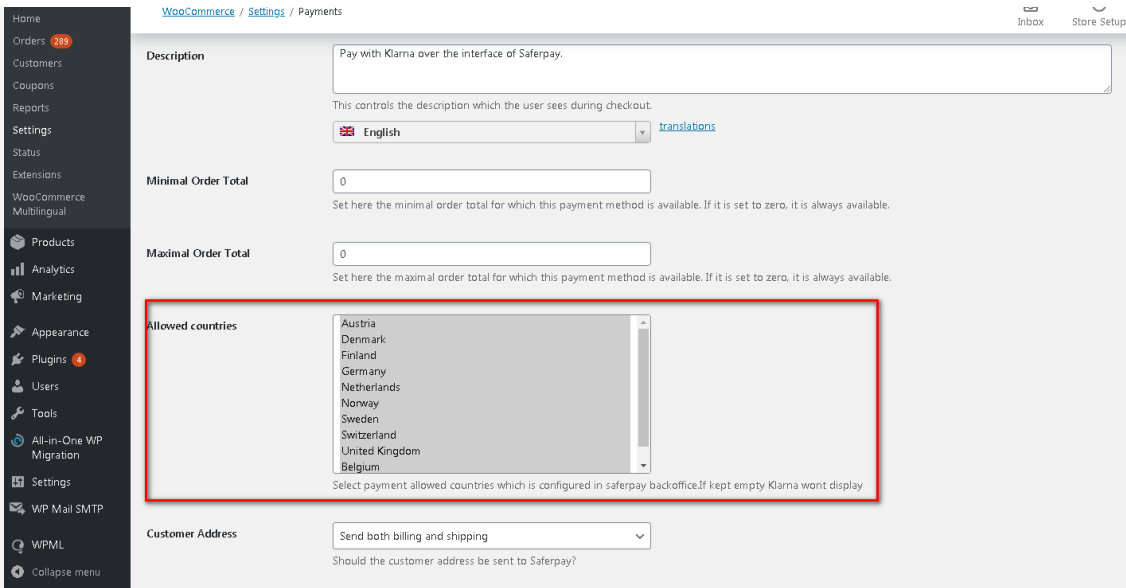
Home
Orders 289
Customers
Coupons
Reports
Settings
Status
Extensions
WooCommerce Multilingual
Products
Analytics
Marketing
Appearance
Plugins 4
Users
Tools
All-in-One WP Migration
Settings
WP Mail SMTP
WPML
Collapse menu

WooCommerce / Settings / Payments

Inbox
Store Setup

Description
Pay with Klarna over the interface of Saferpay.
This controls the description which the user sees during checkout.
English
translations

Minimal Order Total
0
Set here the minimal order total for which this payment method is available. If it is set to zero, it is always available.

Maximal Order Total
0
Set here the maximal order total for which this payment method is available. If it is set to zero, it is always available.

Allowed countries
Austria
Denmark
Finland
Germany
Netherlands
Norway
Sweden
Switzerland
United Kingdom
Belgium
Select payment allowed countries which is configured in saferpay backoffice.If kept empty Klarna wont display

Customer Address
Send both billing and shipping
Should the customer address be sent to Saferpay?